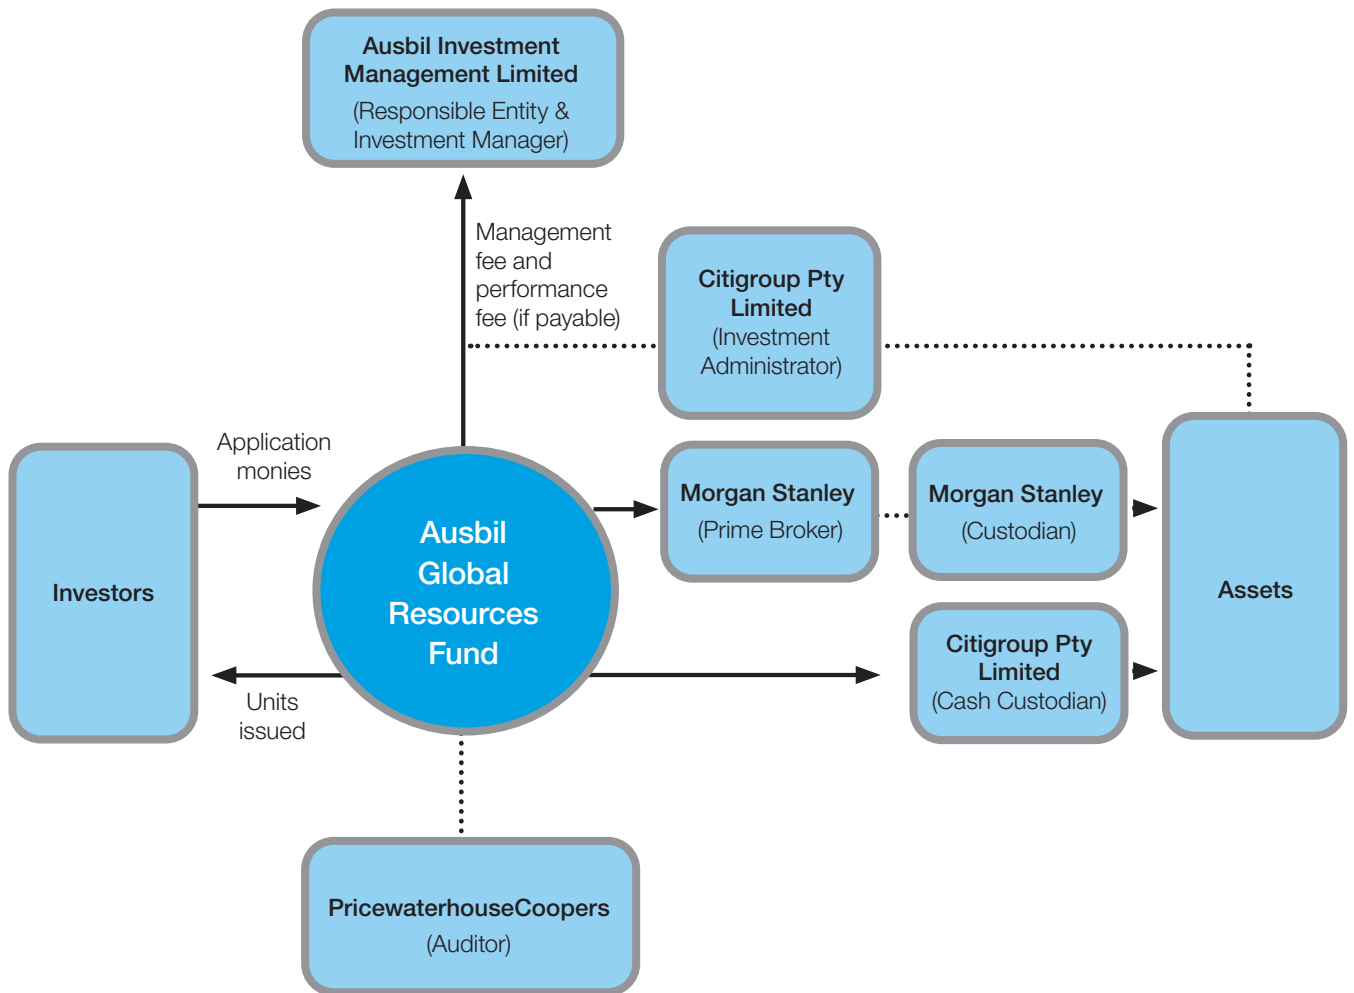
Ausbil Investment Management Limited
(Responsible Entity & Investment Manager)

Management fee and performance fee (if payable)

Citigroup Pty Limited
(Investment Administrator)

Application monies

Investors

Ausbil Global Resources Fund

Morgan Stanley
(Prime Broker)

Morgan Stanley
(Custodian)

Assets

Citigroup Pty Limited
(Cash Custodian)

Units issued

PricewaterhouseCoopers
(Auditor)